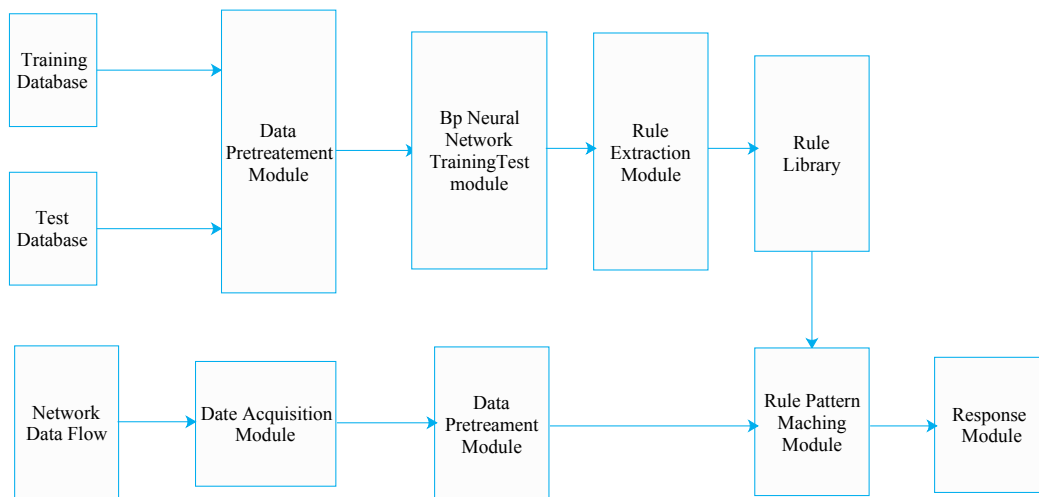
Training Database

Test Database

Data Pretreatement Module

Bp Neural Network TrainingTest module

Rule Extraction Module

Rule Library

Network Data Flow

Date Acquisition Module

Data Pretreament Module

Rule Pattern Maching Module

Response Module